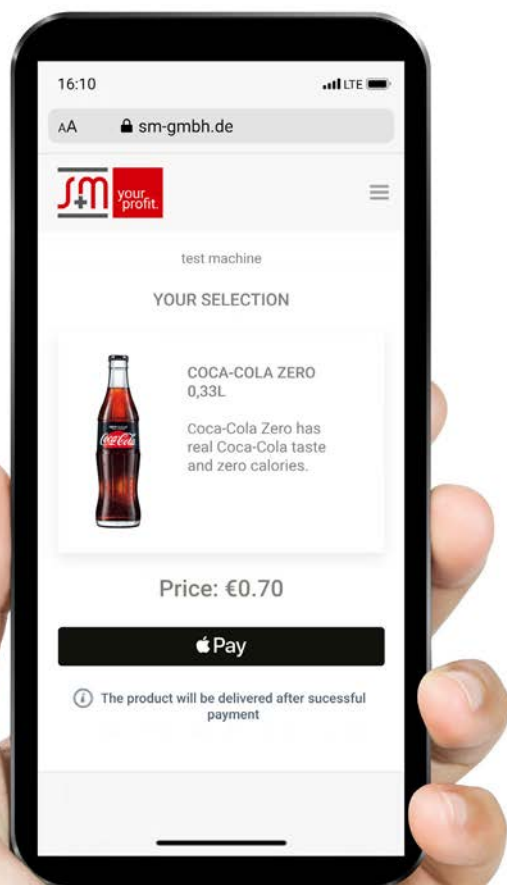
16:10

LTE

AA sm-gmbh.de

SM your profit.

test machine

YOUR SELECTION

Coca-Cola

COCA-COLA ZERO 0,33L

Coca-Cola Zero has real Coca-Cola taste and zero calories.

Price: €0.70

Pay

The product will be delivered after sucessful payment